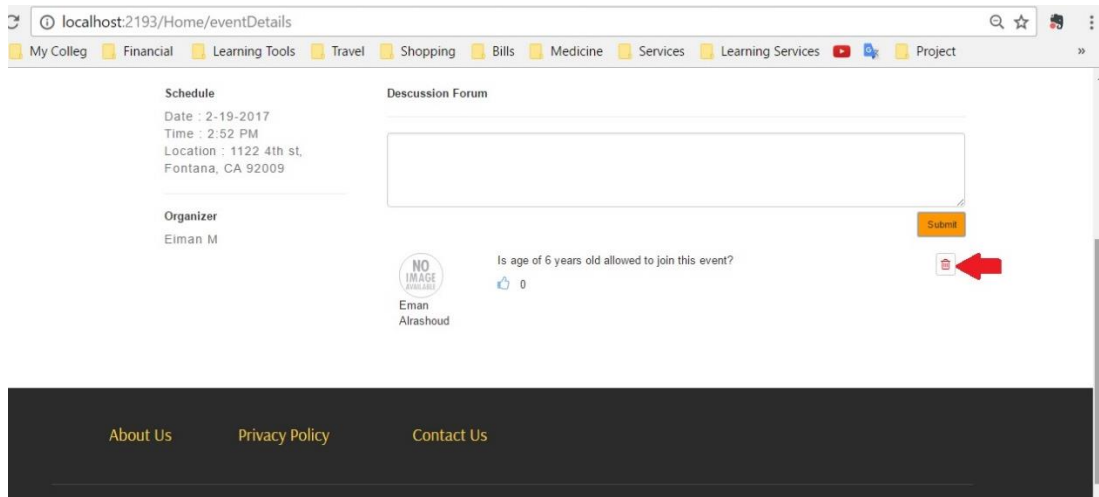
localhost:2193/Home/eventDetails

My Colleg Financial Learning Tools Travel Shopping Bills Medicine Services Learning Services Project »

Schedule

Date : 2-19-2017
Time : 2:52 PM
Location : 1122 4th st, Fontana, CA 92009

Organizer

Eiman M

Descussion Forum

Submit

NO IMAGE AVAILABLE

Eman Alrashoud

Is age of 6 years old allowed to join this event?

0

About Us Privacy Policy Contact Us